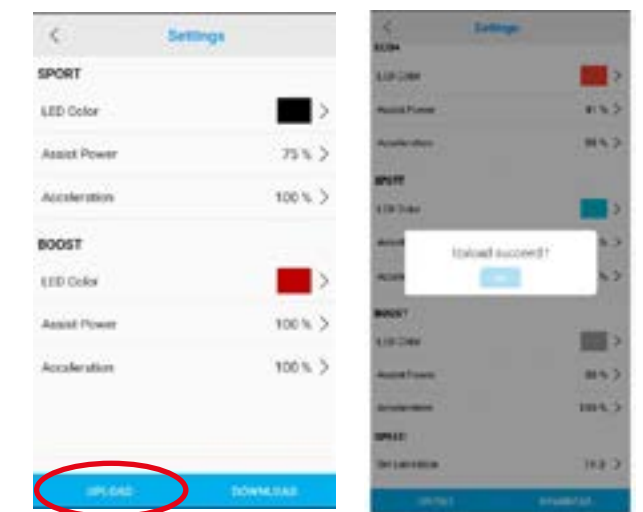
Settings

SPORT

LED Color

Assist Power 75 %

Acceleration 100 %

BOOST

LED Color

Assist Power 100 %

Acceleration 100 %

UPLOAD DOWNLOAD

Settings

ECO

LED Color

Assist Power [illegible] %

Acceleration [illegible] %

SPORT

LED Color

Assist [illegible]

Accele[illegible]

Upload succeed!

OK

BOOST

LED Color

Assist Power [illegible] %

Acceleration 100 %

SPEED

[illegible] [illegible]

UPLOAD DOWNLOAD